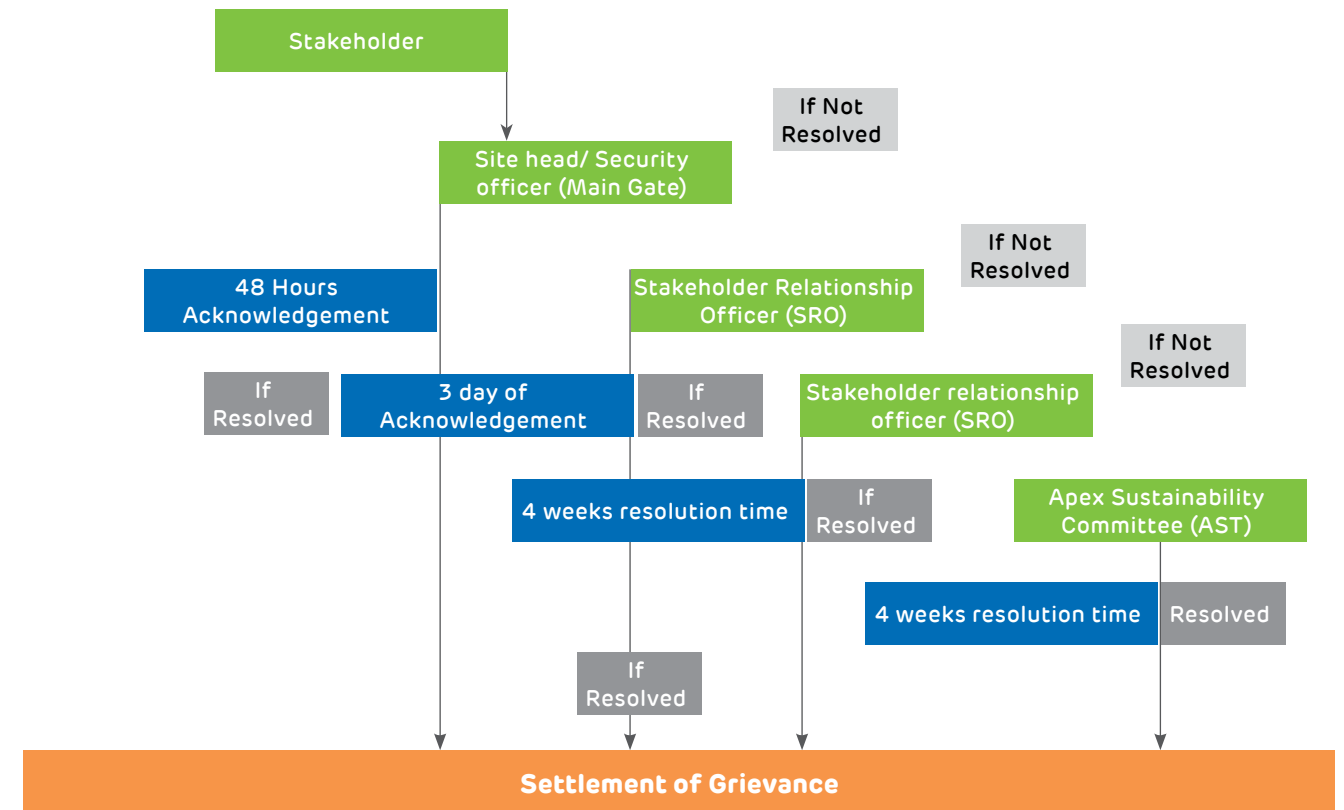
Stakeholder

If Not Resolved

Site head/ Security officer (Main Gate)

If Not Resolved

48 Hours Acknowledgement

Stakeholder Relationship Officer (SRO)

If Not Resolved

If Resolved

3 day of Acknowledgement

If Resolved

Stakeholder relationship officer (SRO)

4 weeks resolution time

If Resolved

Apex Sustainability Committee (AST)

4 weeks resolution time

Resolved

If Resolved

Settlement of Grievance